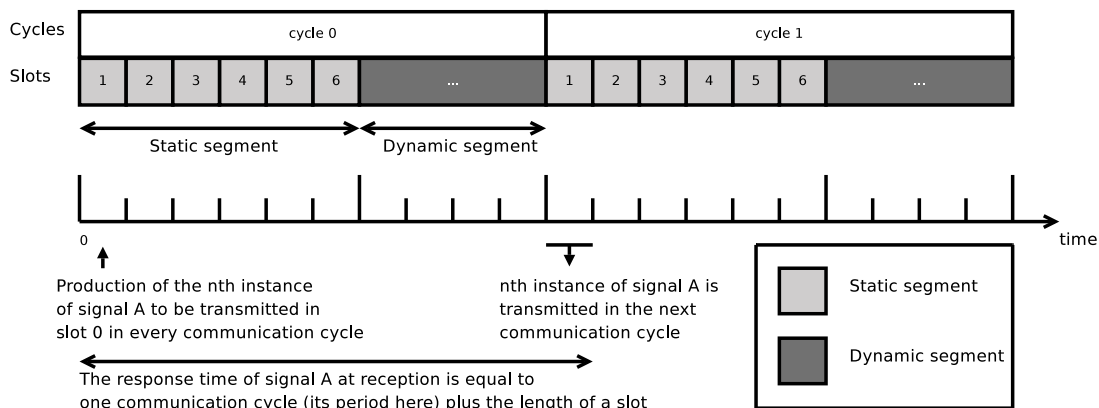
Cycles

cycle 0

cycle 1

Slots

1 2 3 4 5 6 ...

1 2 3 4 5 6 ...

Static segment

Dynamic segment

0

time

Production of the nth instance of signal A to be transmitted in slot 0 in every communication cycle

nth instance of signal A is transmitted in the next communication cycle

Static segment

Dynamic segment

The response time of signal A at reception is equal to one communication cycle (its period here) plus the length of a slot